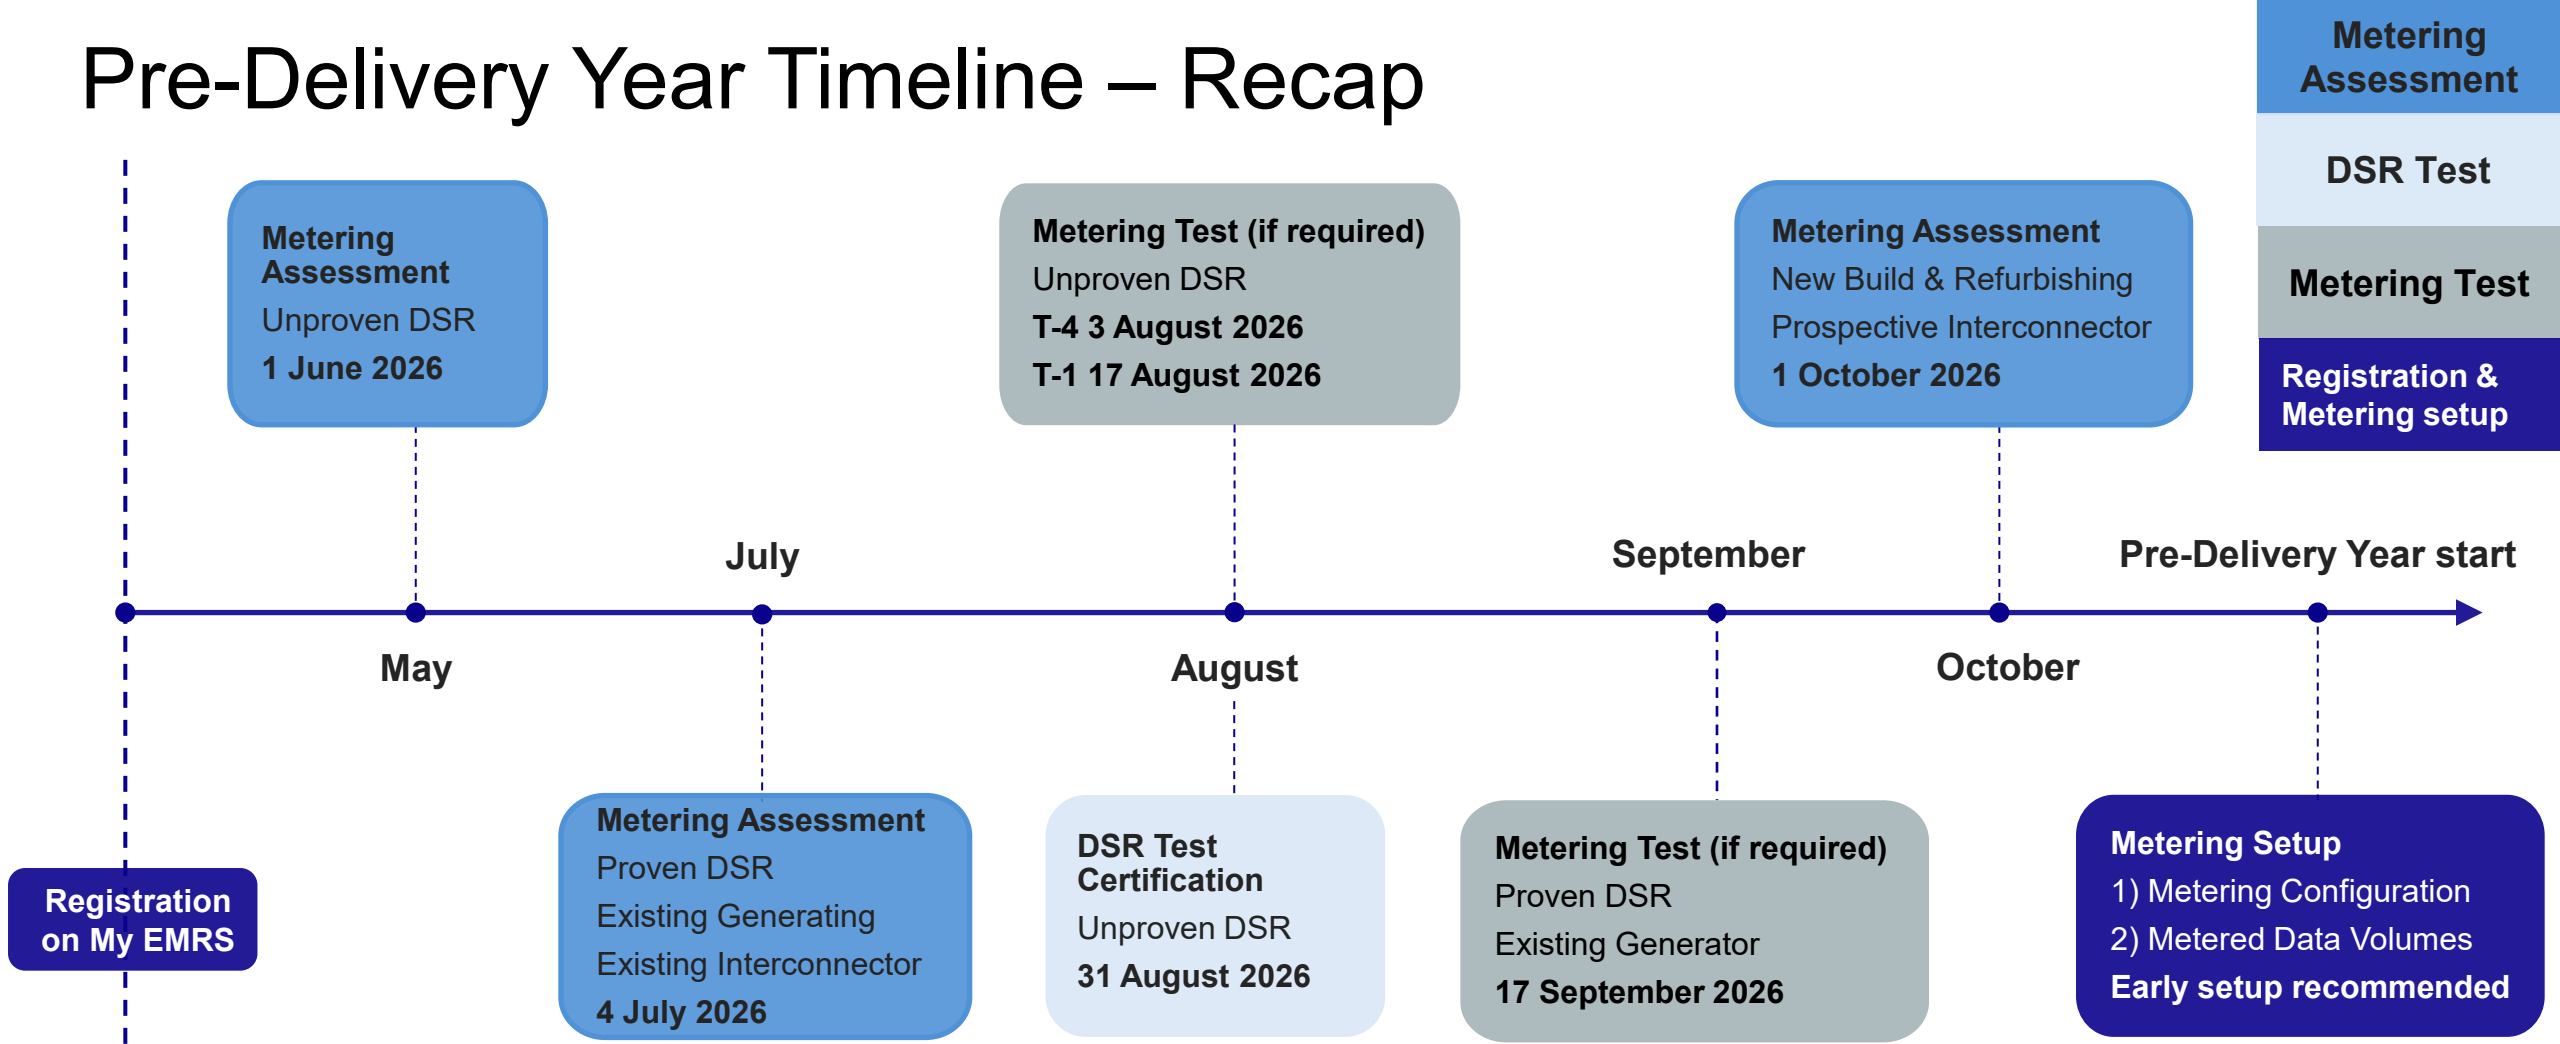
Pre-Delivery Year Timeline – Recap

Metering Assessment

DSR Test

Metering Test

Registration & Metering setup

Metering Assessment
Unproven DSR
1 June 2026

Metering Test (if required)
Unproven DSR
T-4 3 August 2026
T-1 17 August 2026

Metering Assessment
New Build & Refurbishing
Prospective Interconnector
1 October 2026

July

September

Pre-Delivery Year start

May

August

October

Registration on My EMRS

Metering Assessment
Proven DSR
Existing Generating
Existing Interconnector
4 July 2026

DSR Test Certification
Unproven DSR
31 August 2026

Metering Test (if required)
Proven DSR
Existing Generator
17 September 2026

Metering Setup
1) Metering Configuration
2) Metered Data Volumes
Early setup recommended